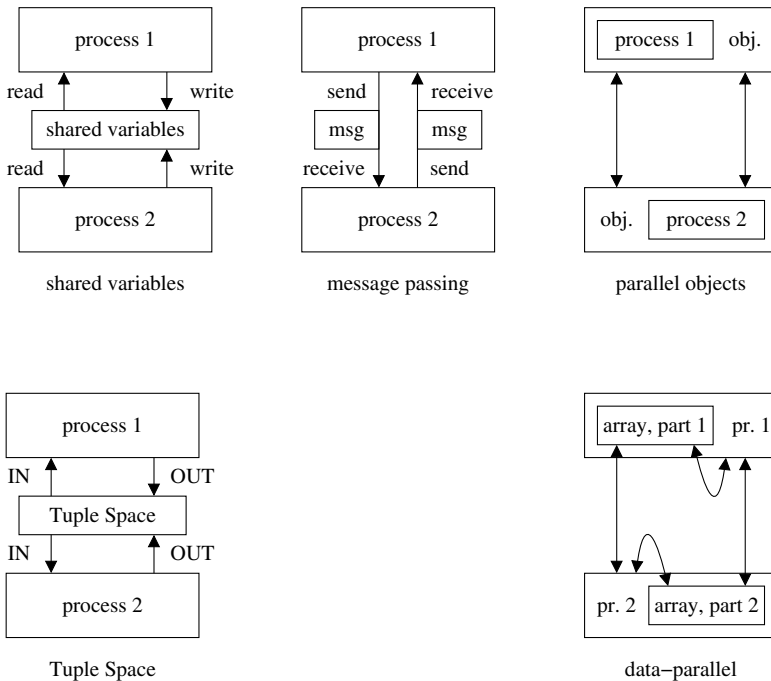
process 1
read
write
shared variables
read
write
process 2

shared variables

process 1
send
receive
msg
msg
receive
send
process 2

message passing

process 1
obj.
obj.
process 2

parallel objects

process 1
IN
OUT
Tuple Space
IN
OUT
process 2

Tuple Space

array, part 1
pr. 1
pr. 2
array, part 2

data−parallel